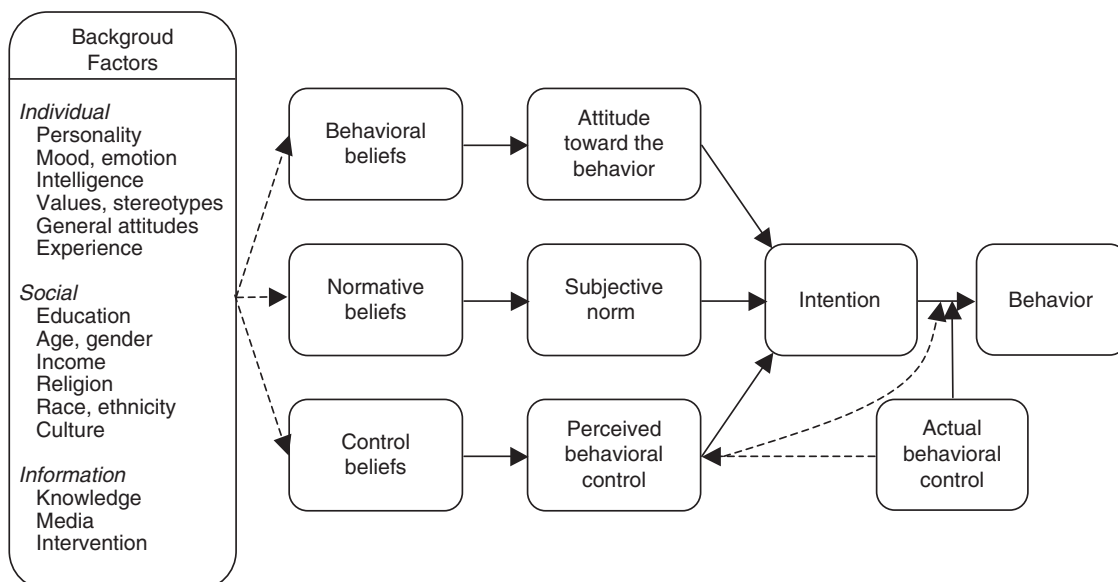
Backgroud Factors

Individual
Personality
Mood, emotion
Intelligence
Values, stereotypes
General attitudes
Experience

Social
Education
Age, gender
Income
Religion
Race, ethnicity
Culture

Information
Knowledge
Media
Intervention

Behavioral beliefs

Attitude toward the behavior

Normative beliefs

Subjective norm

Control beliefs

Perceived behavioral control

Intention

Behavior

Actual behavioral control